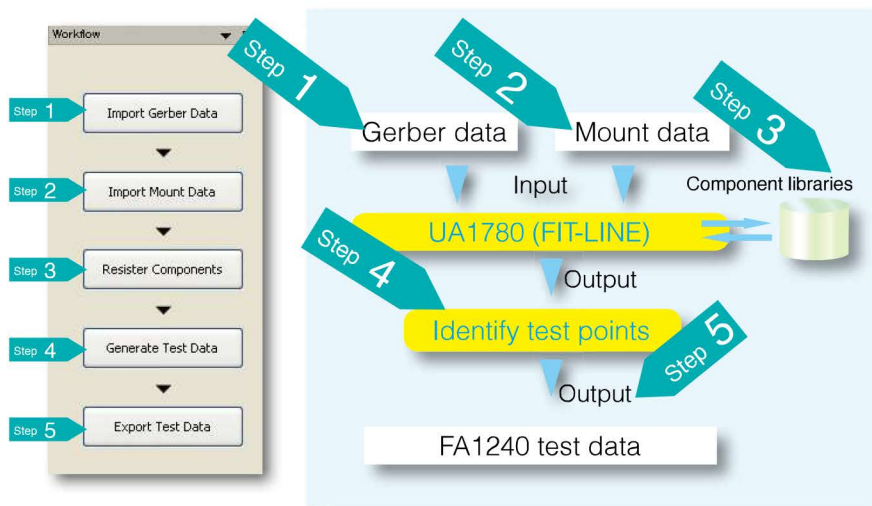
Workflow

Step 1 Import Gerber Data

Step 2 Import Mount Data

Step 3 Resister Components

Step 4 Generate Test Data

Step 5 Export Test Data

Step 1

Gerber data

Step 2

Mount data

Step 3

Component libraries

Input

UA1780 (FIT-LINE)

Step 4

Output

Identify test points

Step 5

Output

FA1240 test data